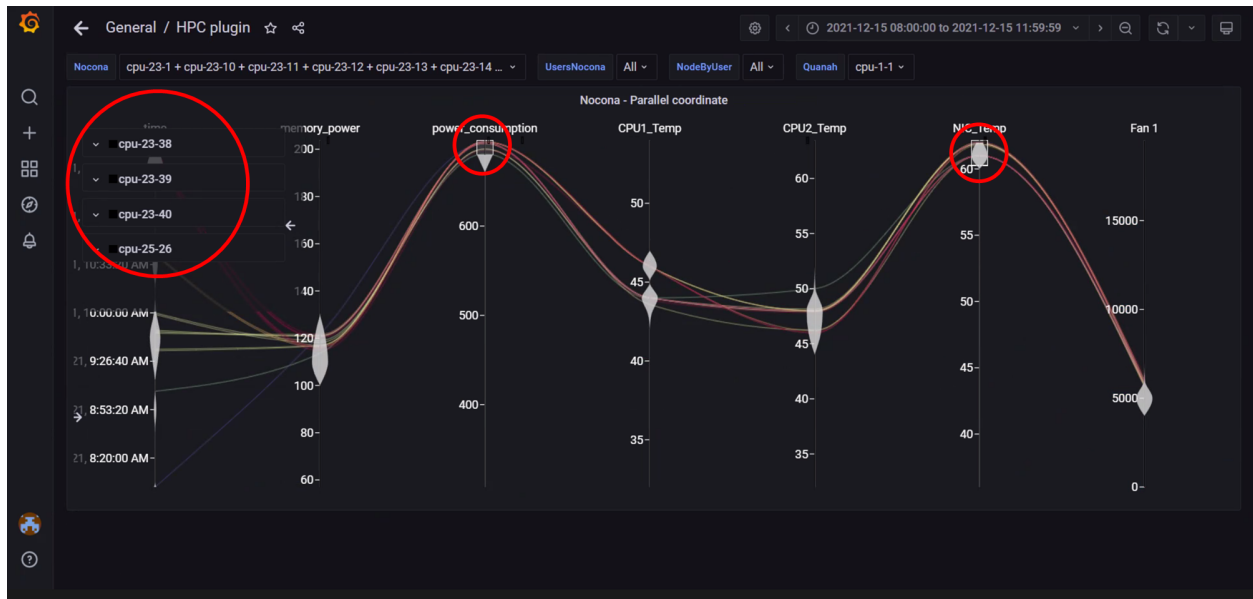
General / HPC plugin

2021-12-15 08:00:00 to 2021-12-15 11:59:59

Nocona cpu-23-1 + cpu-23-10 + cpu-23-11 + cpu-23-12 + cpu-23-13 + cpu-23-14 ... UsersNocona All NodeByUser All Quanah cpu-1-1

Nocona - Parallel coordinate

time memory_power power_consumption CPU1_Temp CPU2_Temp NIC_Temp Fan 1

cpu-23-38
cpu-23-39
cpu-23-40
cpu-25-26

1, 10:33:20 AM
1, 10:00:00 AM
21, 9:26:40 AM
8:53:20 AM
21, 8:20:00 AM

200
180
160
140
120
100
80
60

600
500
400

50
45
40
35

60
55
50
45
40
35

60
55
50
45
40

15000
10000
5000
0